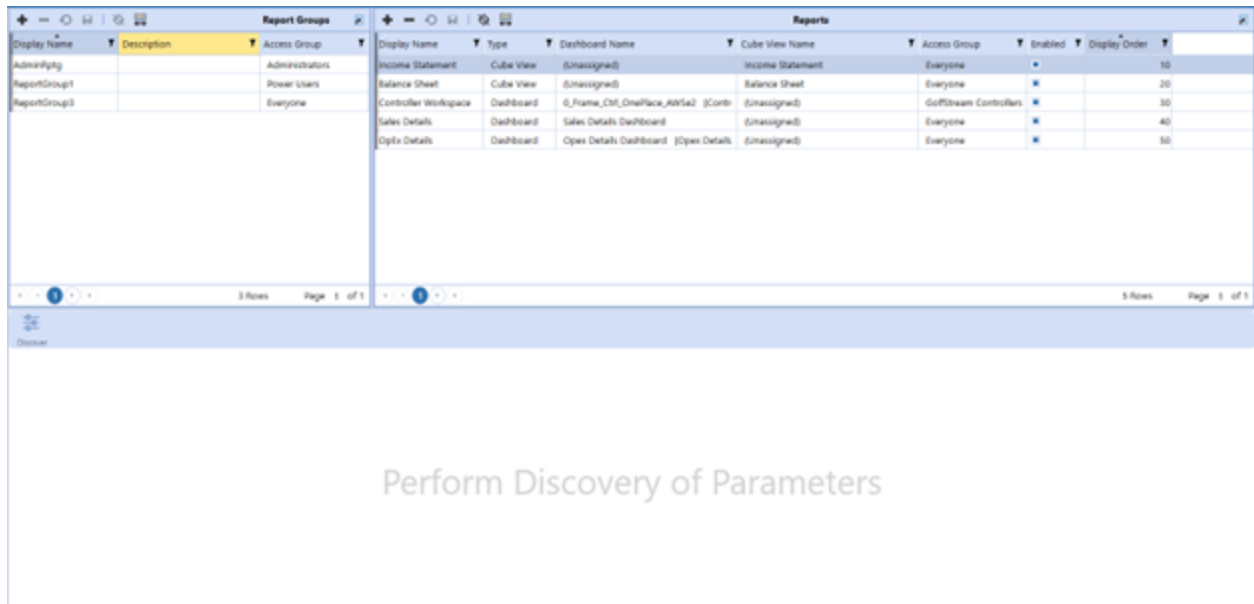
Report Groups

| Display Name | Description | Access Group |
|---|---|---|
| AdminRptg | | Administrators |
| ReportGroup1 | | Power Users |
| ReportGroup3 | | Everyone |

1

3 Rows Page 1 of 1

Reports

| Display Name | Type | Dashboard Name | Cube View Name | Access Group | Enabled | Display Order |
|---|---|---|---|---|---|---|
| Income Statement | Cube View | (Unassigned) | Income Statement | Everyone | ■ | 10 |
| Balance Sheet | Cube View | (Unassigned) | Balance Sheet | Everyone | ■ | 20 |
| Controller Workspace | Dashboard | 0_Frame_Ctrl_OnePlace_AWSa2 (Contr | (Unassigned) | GolfStream Controllers | ■ | 30 |
| Sales Details | Dashboard | Sales Details Dashboard | (Unassigned) | Everyone | ■ | 40 |
| OpEx Details | Dashboard | Opex Details Dashboard (Opex Details | (Unassigned) | Everyone | ■ | 50 |

1

5 Rows Page 1 of 1

Discover

Perform Discovery of Parameters